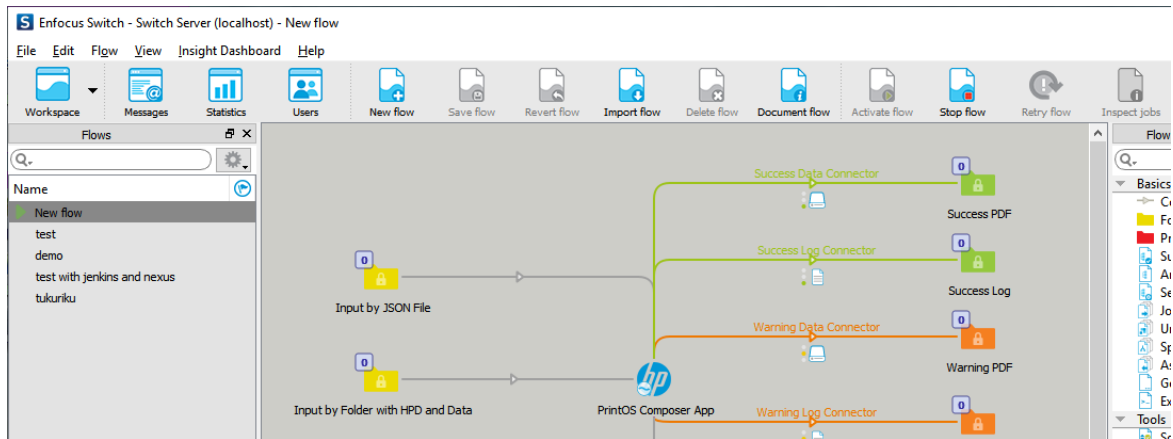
Enfocus Switch - Switch Server (localhost) - New flow

File Edit Flow View Insight Dashboard Help

Workspace Messages Statistics Users New flow Save flow Revert flow Import flow Delete flow Document flow Activate flow Stop flow Retry flow Inspect jobs

Flows

Name

New flow
test
demo
test with jenkins and nexus
tukuriku

0
Input by JSON File

0
Input by Folder with HPD and Data

PrintOS Composer App

Success Data Connector
0
Success PDF

Success Log Connector
0
Success Log

Warning Data Connector
0
Warning PDF

Warning Log Connector
0

Flow

Basics
Co
Fo
Pr
Su
Au
Se
Jo
Ur
Sp
As
Ge
Ex
Tools